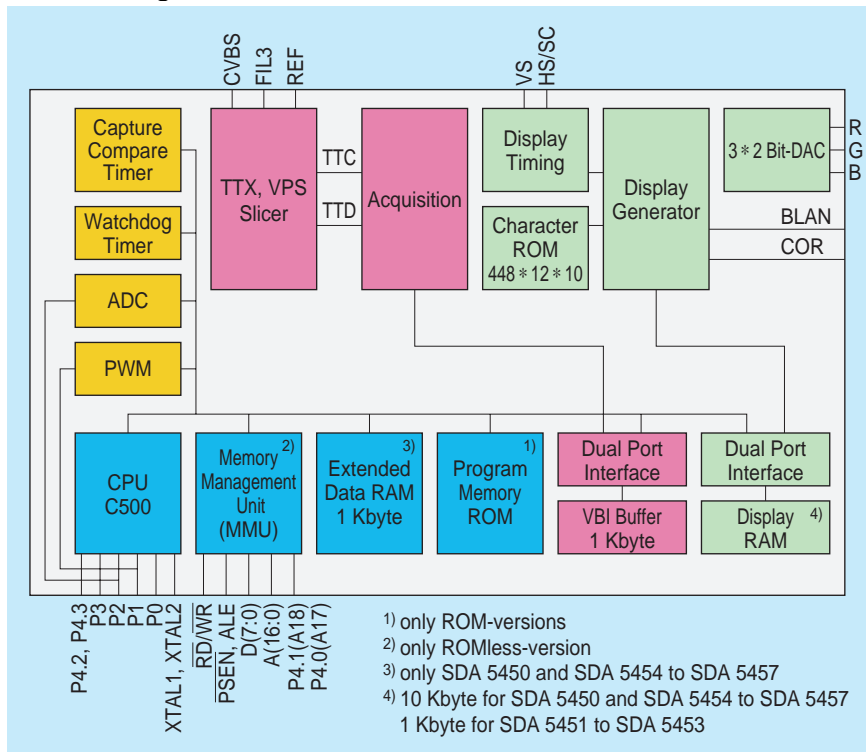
CVBS FIL3 REF

VS HS/SC

Capture Compare Timer

TTX, VPS Slicer

TTC

TTD

Acquisition

Display Timing

Display Generator

$3*2$ Bit-DAC

R G B

Watchdog Timer

Character ROM $448*12*10$

BLAN

COR

ADC

PWM

CPU C500

Memory Management Unit (MMU) 2)

Extended Data RAM 1 Kbyte 3)

Program Memory ROM 1)

Dual Port Interface

VBI Buffer 1 Kbyte

Dual Port Interface

Display RAM 4)

P4.2, P4.3 P3 P2 P1 P0 XTAL1, XTAL2 $\overline{RD}/\overline{WR}$ $\overline{PSEN}$, ALE D(7:0) A(16:0) P4.1(A18) P4.0(A17)

1) only ROM-versions
2) only ROMless-version
3) only SDA 5450 and SDA 5454 to SDA 5457
4) 10 Kbyte for SDA 5450 and SDA 5454 to SDA 5457
1 Kbyte for SDA 5451 to SDA 5453